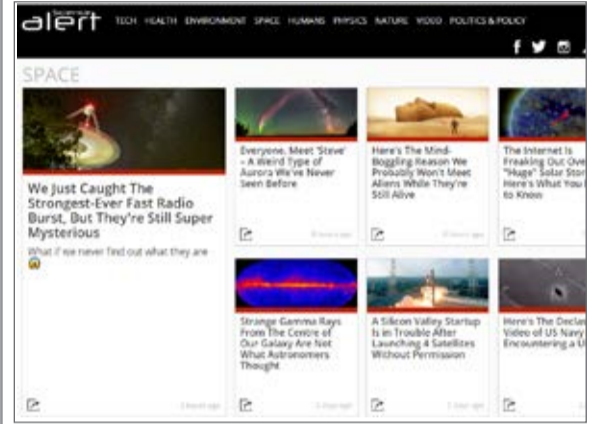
Science alert TECH HEALTH ENVIRONMENT SPACE HUMANS PHYSICS NATURE VIDEO POLITICS & POLICY

SPACE

We Just Caught The Strongest-Ever Fast Radio Burst, But They're Still Super Mysterious

What if we never find out what they are 😱

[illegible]

Everyone, Meet 'Steve' - A Weird Type of Aurora We've Never Seen Before

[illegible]

Here's The Mind-Boggling Reason We Probably Won't Meet Aliens While They're Still Alive

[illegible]

The Internet Is Freaking Out Ove "Huge" Solar Stor Here's What You to Know

Strange Gamma Rays From The Centre of Our Galaxy Are Not What Astronomers Thought

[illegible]

A Silicon Valley Startup Is in Trouble After Launching 4 Satellites Without Permission

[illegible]

Here's The Declas Video of US Navy Encountering a U

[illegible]